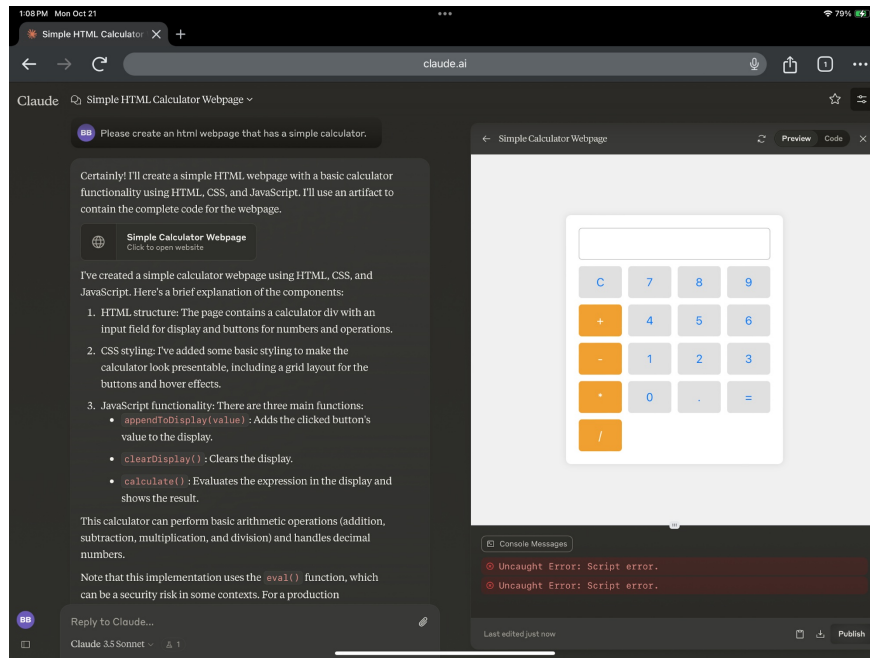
1:08 PM Mon Oct 21

79%

Simple HTML Calculator

claude.ai

Claude

Simple HTML Calculator Webpage

BB Please create an html webpage that has a simple calculator.

Certainly! I'll create a simple HTML webpage with a basic calculator functionality using HTML, CSS, and JavaScript. I'll use an artifact to contain the complete code for the webpage.

Simple Calculator Webpage
Click to open website

I've created a simple calculator webpage using HTML, CSS, and JavaScript. Here's a brief explanation of the components:

1. HTML structure: The page contains a calculator div with an input field for display and buttons for numbers and operations.
2. CSS styling: I've added some basic styling to make the calculator look presentable, including a grid layout for the buttons and hover effects.
3. JavaScript functionality: There are three main functions:
   • `appendToDisplay(value)`: Adds the clicked button's value to the display.
   • `clearDisplay()`: Clears the display.
   • `calculate()`: Evaluates the expression in the display and shows the result.

This calculator can perform basic arithmetic operations (addition, subtraction, multiplication, and division) and handles decimal numbers.

Note that this implementation uses the `eval()` function, which can be a security risk in some contexts. For a production

BB

Reply to Claude...

Claude 3.5 Sonnet 1

Simple Calculator Webpage

Preview Code

| C | 7 | 8 | 9 |
|---|---|---|---|
| + | 4 | 5 | 6 |
| - | 1 | 2 | 3 |
| * | 0 | . | = |
| / | | | |

Console Messages

Uncaught Error: Script error.
Uncaught Error: Script error.

Last edited just now

Publish